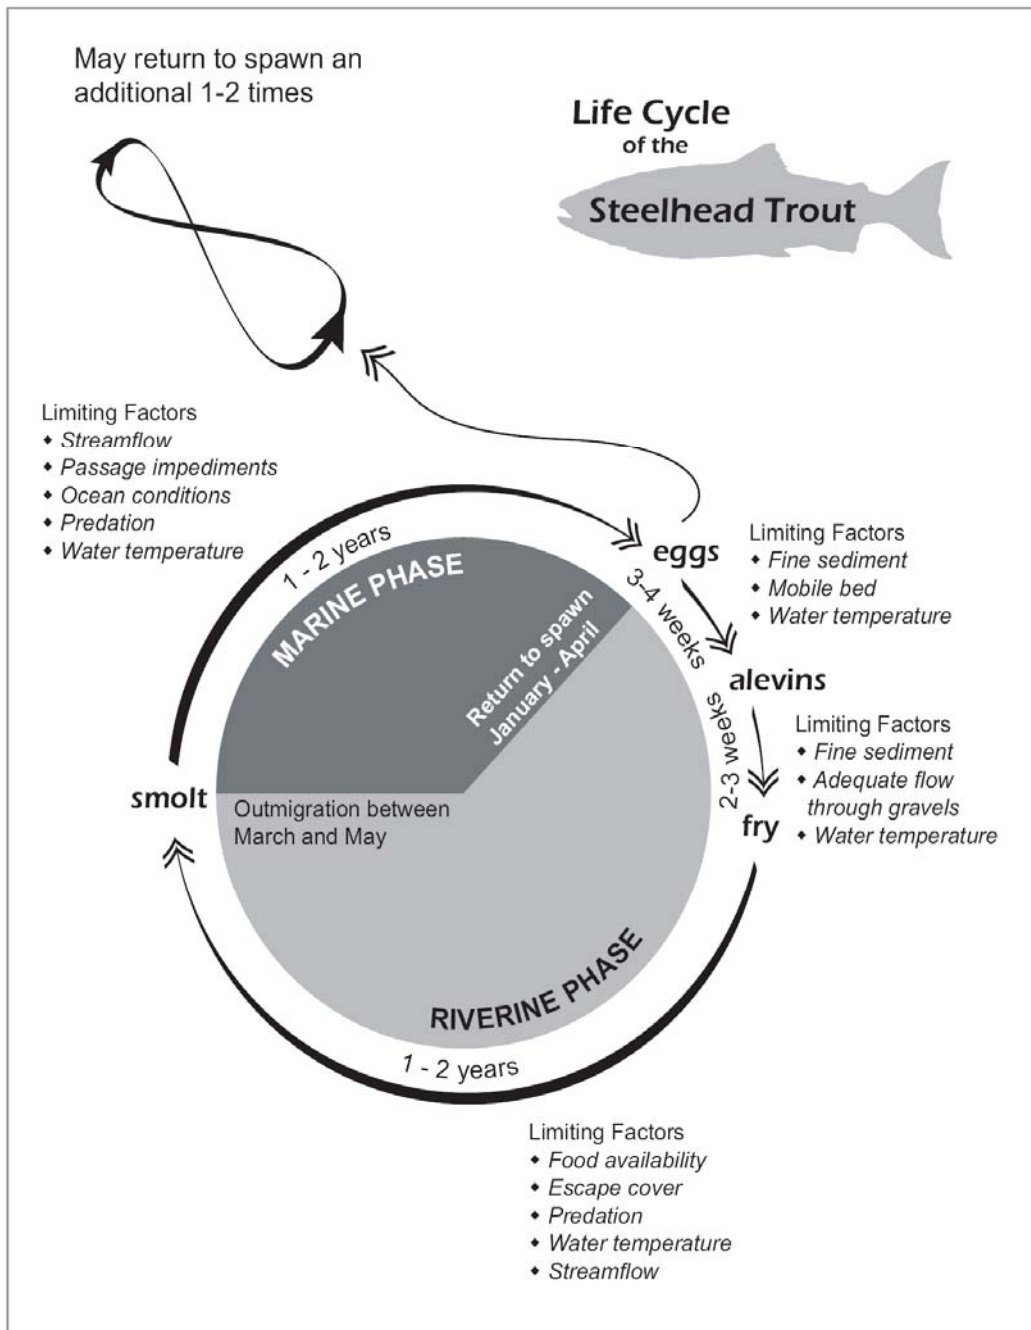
May return to spawn an additional 1-2 times

Life Cycle of the Steelhead Trout

Limiting Factors
- Streamflow
- Passage impediments
- Ocean conditions
- Predation
- Water temperature

1 - 2 years

MARINE PHASE

Return to spawn January - April

eggs

Limiting Factors
- Fine sediment
- Mobile bed
- Water temperature

3-4 weeks

alevins

Limiting Factors
- Fine sediment
- Adequate flow through gravels
- Water temperature

2-3 weeks

fry

smolt

Outmigration between March and May

RIVERINE PHASE

1 - 2 years

Limiting Factors
- Food availability
- Escape cover
- Predation
- Water temperature
- Streamflow